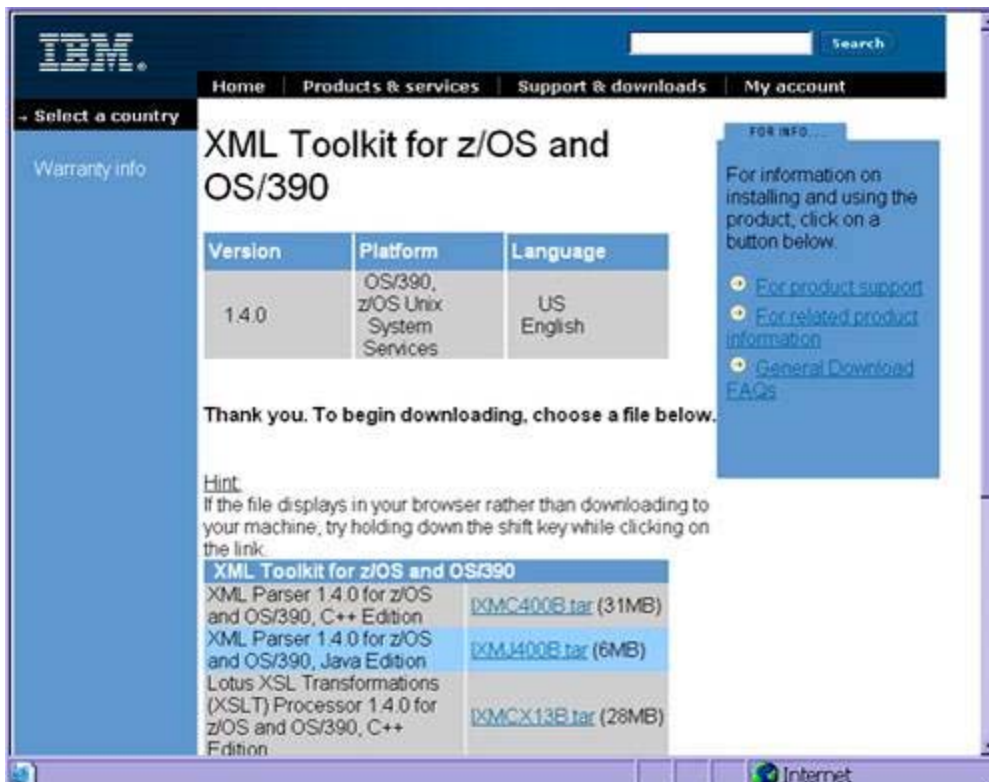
IBM.

Search

Home | Products & services | Support & downloads | My account

→ Select a country

Warranty info

XML Toolkit for z/OS and OS/390

| Version | Platform | Language |
|---|---|---|
| 1.4.0 | OS/390, z/OS Unix System Services | US English |

Thank you. To begin downloading, choose a file below.

Hint:
If the file displays in your browser rather than downloading to your machine, try holding down the shift key while clicking on the link.

| XML Toolkit for z/OS and OS/390 | |
|---|---|
| XML Parser 1.4.0 for z/OS and OS/390, C++ Edition | IXMC400B.tar (31MB) |
| XML Parser 1.4.0 for z/OS and OS/390, Java Edition | IXMJ400B.tar (6MB) |
| Lotus XSL Transformations (XSLT) Processor 1.4.0 for z/OS and OS/390, C++ Edition | IXMCX13B.tar (28MB) |

FOR INFO...

For information on installing and using the product, click on a button below.

For product support

For related product information

General Download FAQs

Internet